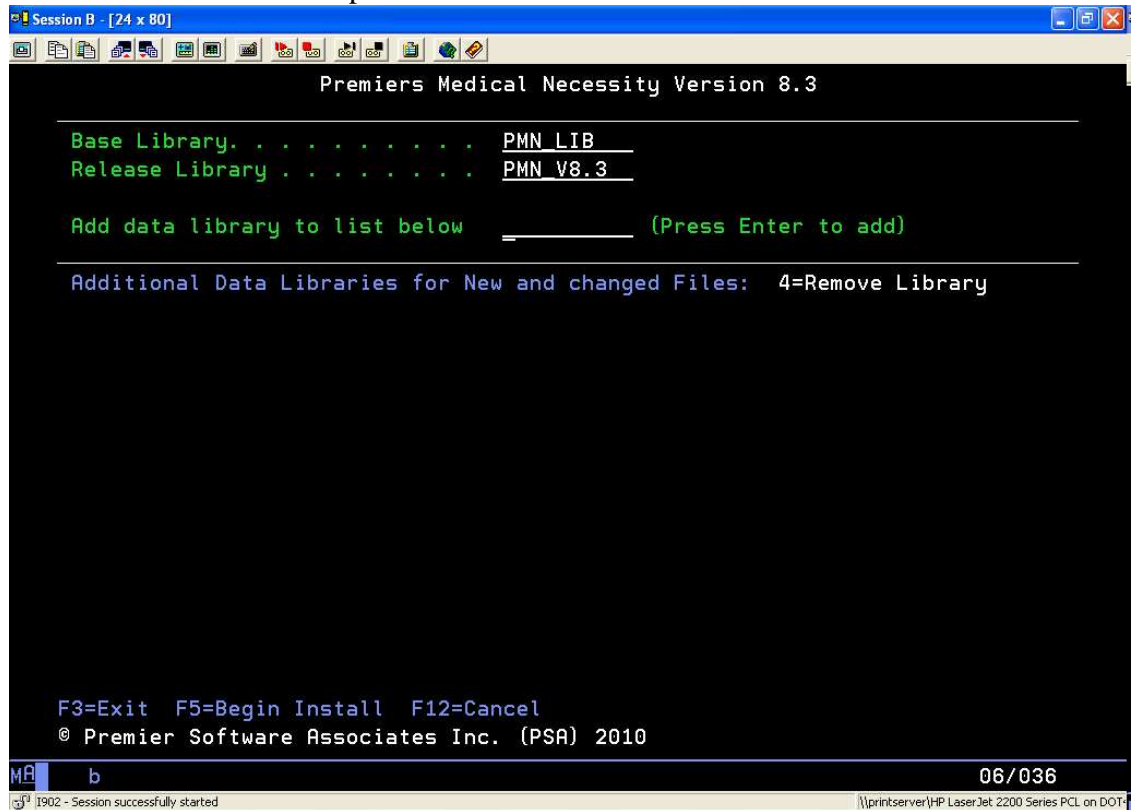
Session B - [24 x 80]

Premiers Medical Necessity Version 8.3

Base Library. . . . . . . . . . PMN_LIB
Release Library . . . . . . . . PMN_V8.3

Add data library to list below (Press Enter to add)

Additional Data Libraries for New and changed Files: 4=Remove Library

F3=Exit F5=Begin Install F12=Cancel
© Premier Software Associates Inc. (PSA) 2010

MA b 06/036

I902 - Session successfully started

\\printserver\HP LaserJet 2200 Series PCL on DOT-